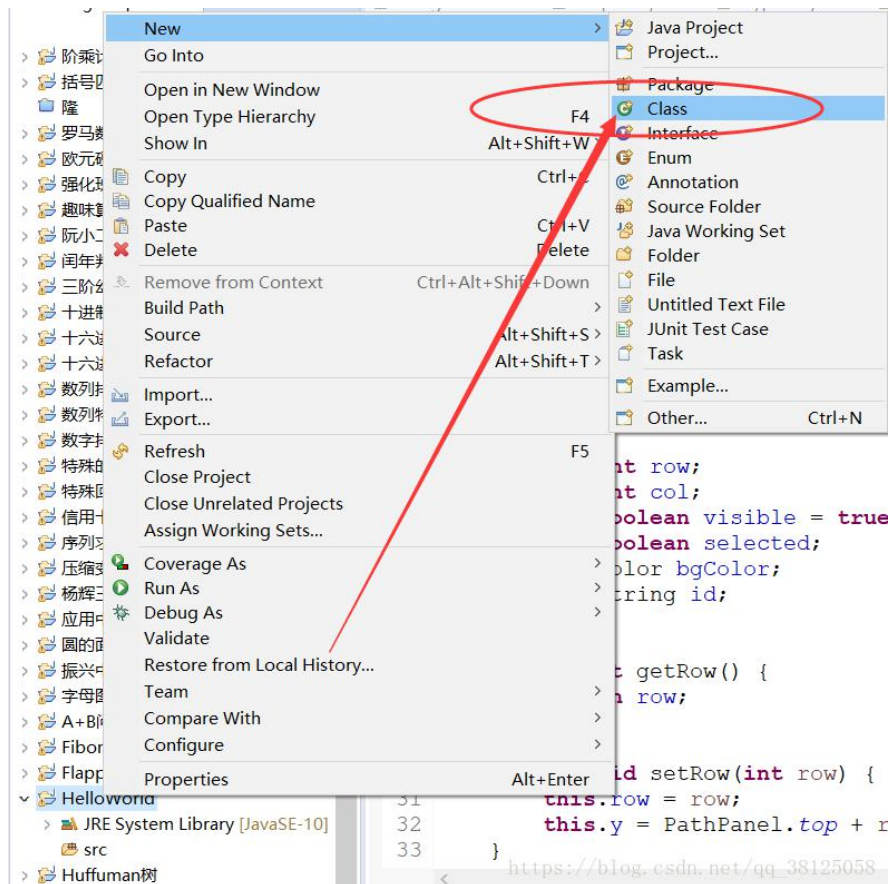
阶乘i
括号
隆
罗马
欧元
强化
趣味
阮小
闰年
三阶
十进
十六
十六
数列
数列
数字
特殊
特殊
信用
序列
压缩
杨辉
应用
圆的
振兴
字母
A+B
Fibor
Flapp
HelloWorld
JRE System Library [JavaSE-10]
src
Huffuman树

New
Go Into
Open in New Window
Open Type Hierarchy F4
Show In Alt+Shift+W
Copy Ctrl+C
Copy Qualified Name
Paste Ctrl+V
Delete Delete
Remove from Context Ctrl+Alt+Shift+Down
Build Path
Source Alt+Shift+S
Refactor Alt+Shift+T
Import...
Export...
Refresh F5
Close Project
Close Unrelated Projects
Assign Working Sets...
Coverage As
Run As
Debug As
Validate
Restore from Local History...
Team
Compare With
Configure
Properties Alt+Enter

Java Project
Project...
Package
Class
Interface
Enum
Annotation
Source Folder
Java Working Set
Folder
File
Untitled Text File
JUnit Test Case
Task
Example...
Other... Ctrl+N

nt row;
nt col;
oolean visible = true
oolean selected;
olor bgColor;
tring id;

t getRow() {
n row;

id setRow(int row) {
31 this.row = row;
32 this.y = PathPanel.top + r
33 }

https://blog.csdn.net/qq_38125058